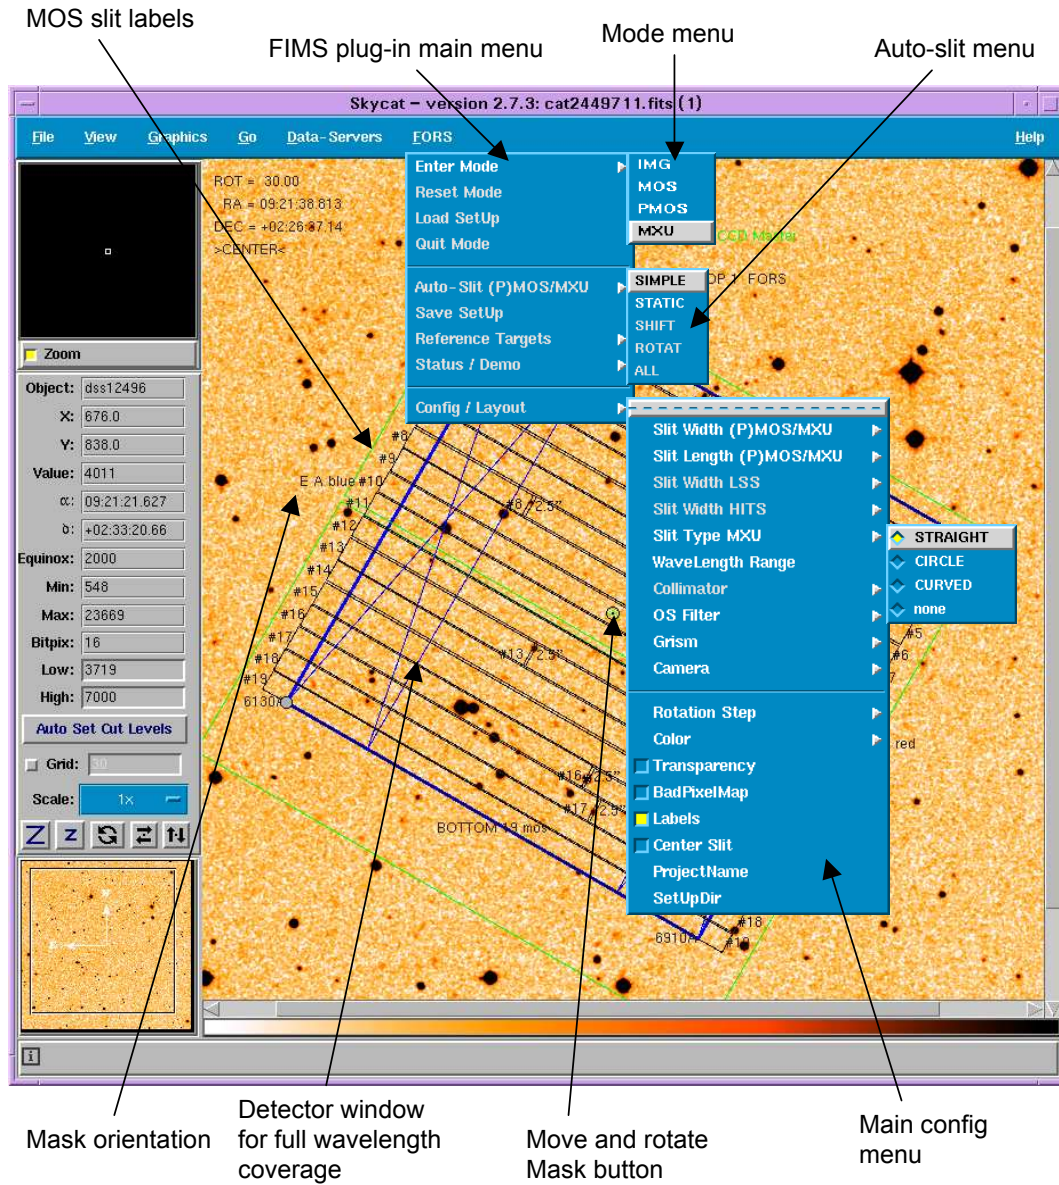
MOS slit labels

FIMS plug-in main menu

Mode menu

Auto-slit menu

Skycat – version 2.7.3: cat2449711.fits (1)

File View Graphics Go Data-Servers FORS Help

ROT = 30.00
RA = 09:21:38.813
DEC = +02:26:37.14
>CENTER<

Enter Mode
Reset Mode
Load SetUp
Quit Mode

IMG
MOS
PMOS
MXU

CCD Master

Auto-Slit (P)MOS/MXU
Save SetUp
Reference Targets
Status / Demo

SIMPLE
STATIC
SHIFT
ROTAT
ALL

OP 1 FORS

Config / Layout

Slit Width (P)MOS/MXU
Slit Length (P)MOS/MXU
Slit Width LSS
Slit Width HITS
Slit Type MXU
WaveLength Range
Collimator
OS Filter
Grism
Camera

STRAIGHT
CIRCLE
CURVED
none

Rotation Step
Color
Transparency
BadPixelMap
Labels
Center Slit
ProjectName
SetUpDir

Zoom

Object: dss12496
X: 676.0
Y: 838.0
Value: 4011
α: 09:21:21.627
δ: +02:33:20.66
Equinox: 2000
Min: 548
Max: 23669
Bitpix: 16
Low: 3719
High: 7000

Auto Set Cut Levels

Grid: 30

Scale: 1x

Z z

#8
#9
E A blue #10
#11
#12
#13
#14
#15
#16
#17
#18
#19
6130
#8 / 2.5"
#13 / 2.5"
#16 / 2.5"
#17 / 2.5"
BOTTOM 19 mos
#18
6910
#19
#5
#6
7
red

Mask orientation

Detector window for full wavelength coverage

Move and rotate Mask button

Main config menu